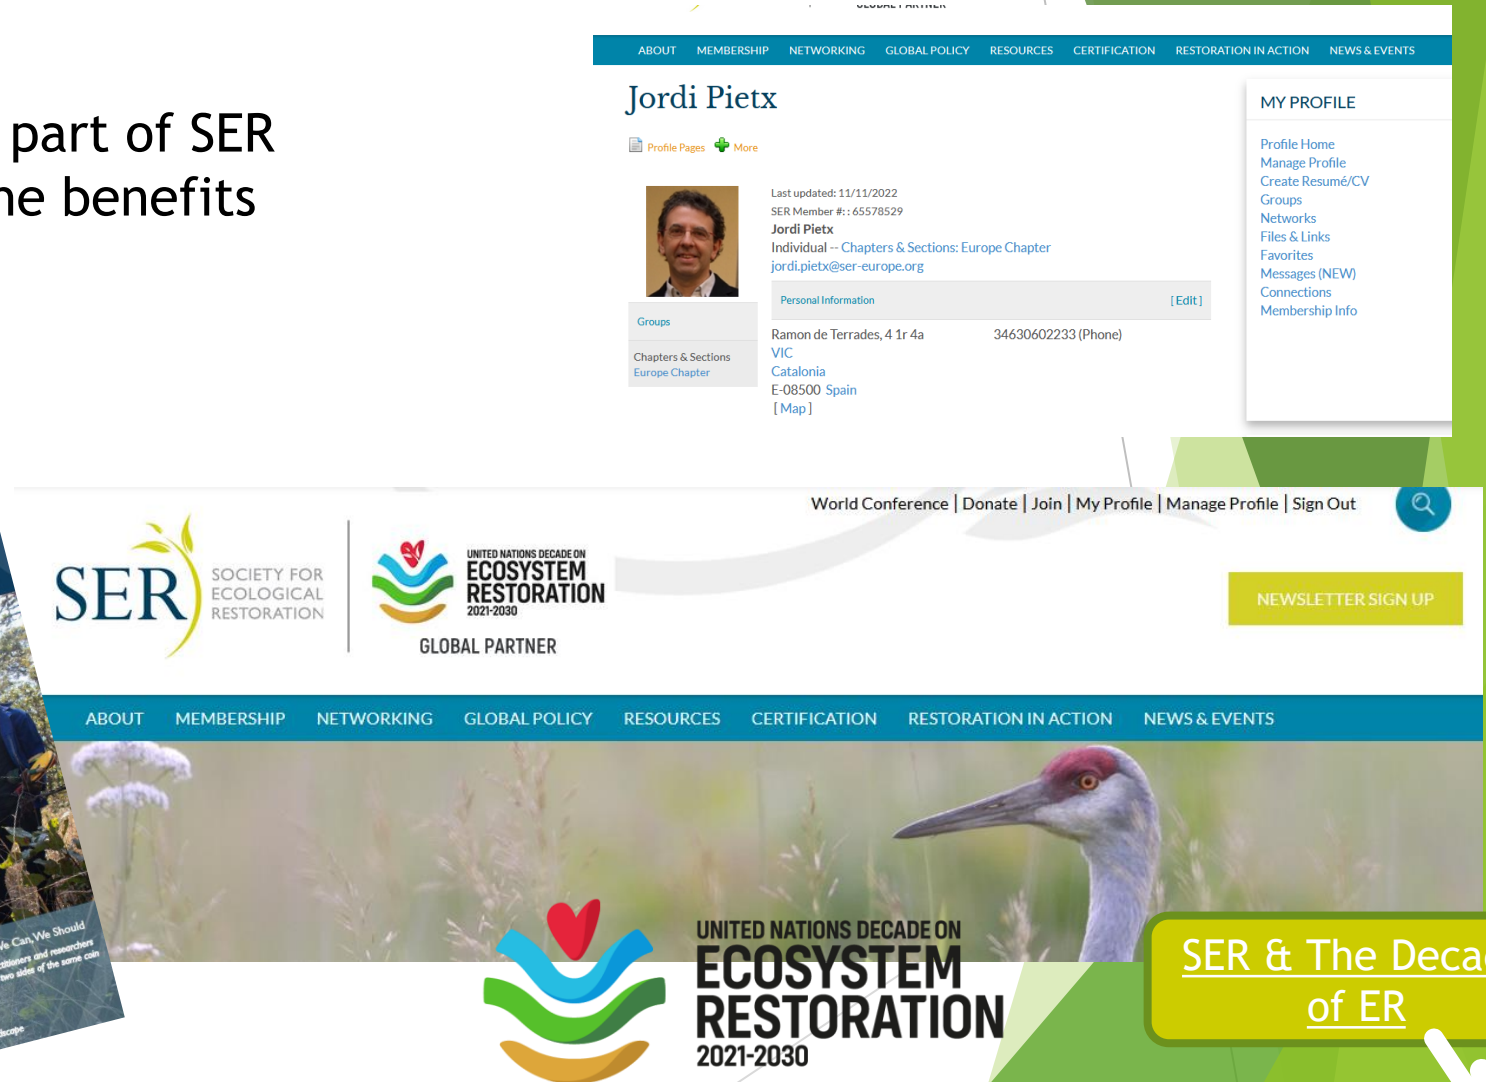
part of SER
ne benefits

GLOBAL PARTNER

ABOUT MEMBERSHIP NETWORKING GLOBAL POLICY RESOURCES CERTIFICATION RESTORATION IN ACTION NEWS & EVENTS

Jordi Pietx

Profile Pages More

Last updated: 11/11/2022
SER Member #: : 65578529
Jordi Pietx
Individual -- Chapters & Sections: Europe Chapter
jordi.pietx@ser-europe.org

Personal Information [ Edit ]

Groups

Chapters & Sections
Europe Chapter

Ramon de Terrades, 4 1r 4a
VIC
Catalonia
E-08500 Spain
[ Map ]

34630602233 (Phone)

MY PROFILE

Profile Home
Manage Profile
Create Resumé/CV
Groups
Networks
Files & Links
Favorites
Messages (NEW)
Connections
Membership Info

World Conference | Donate | Join | My Profile | Manage Profile | Sign Out

SER SOCIETY FOR ECOLOGICAL RESTORATION

UNITED NATIONS DECADE ON ECOSYSTEM RESTORATION 2021-2030
GLOBAL PARTNER

NEWSLETTER SIGN UP

ABOUT MEMBERSHIP NETWORKING GLOBAL POLICY RESOURCES CERTIFICATION RESTORATION IN ACTION NEWS & EVENTS

We Can, We Should
practitioners and researchers
two sides of the same coin

UNITED NATIONS DECADE ON
ECOSYSTEM
RESTORATION
2021-2030

SER & The Deca
of ER